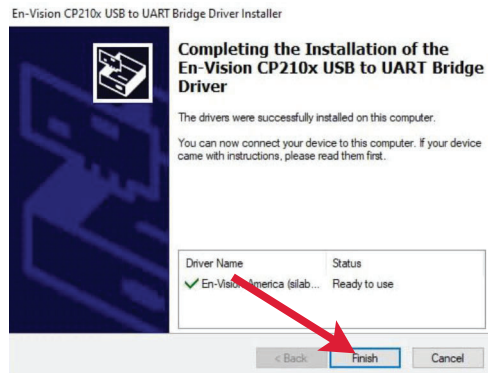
En-Vision CP210x USB to UART Bridge Driver Installer

Completing the Installation of the En-Vision CP210x USB to UART Bridge Driver

The drivers were successfully installed on this computer.

You can now connect your device to this computer. If your device came with instructions, please read them first.

| Driver Name | Status |
|---|---|
| ✓ En-Vision America (silab... | Ready to use |

< Back
Finish
Cancel